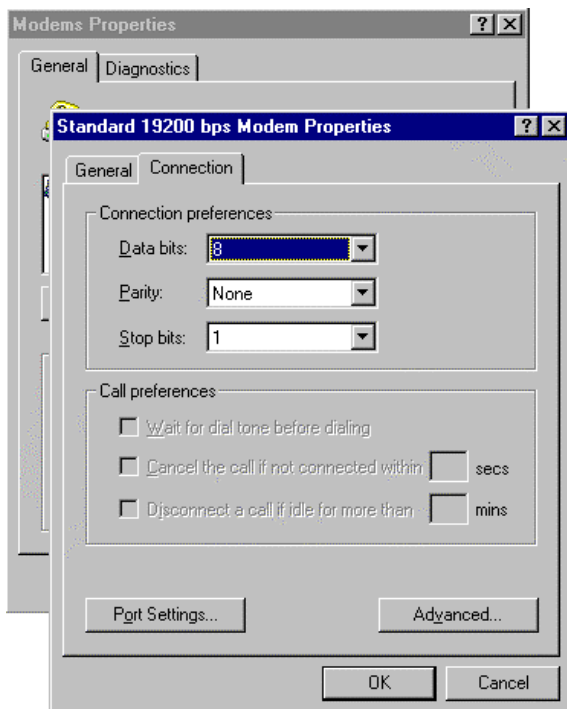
Modems Properties

?

General

Diagnostics

Standard 19200 bps Modem Properties

?

General

Connection

Connection preferences

Data bits: 8

Parity: None

Stop bits: 1

Call preferences

Wait for dial tone before dialing

Cancel the call if not connected within secs

Disconnect a call if idle for more than mins

Port Settings...

Advanced...

OK

Cancel